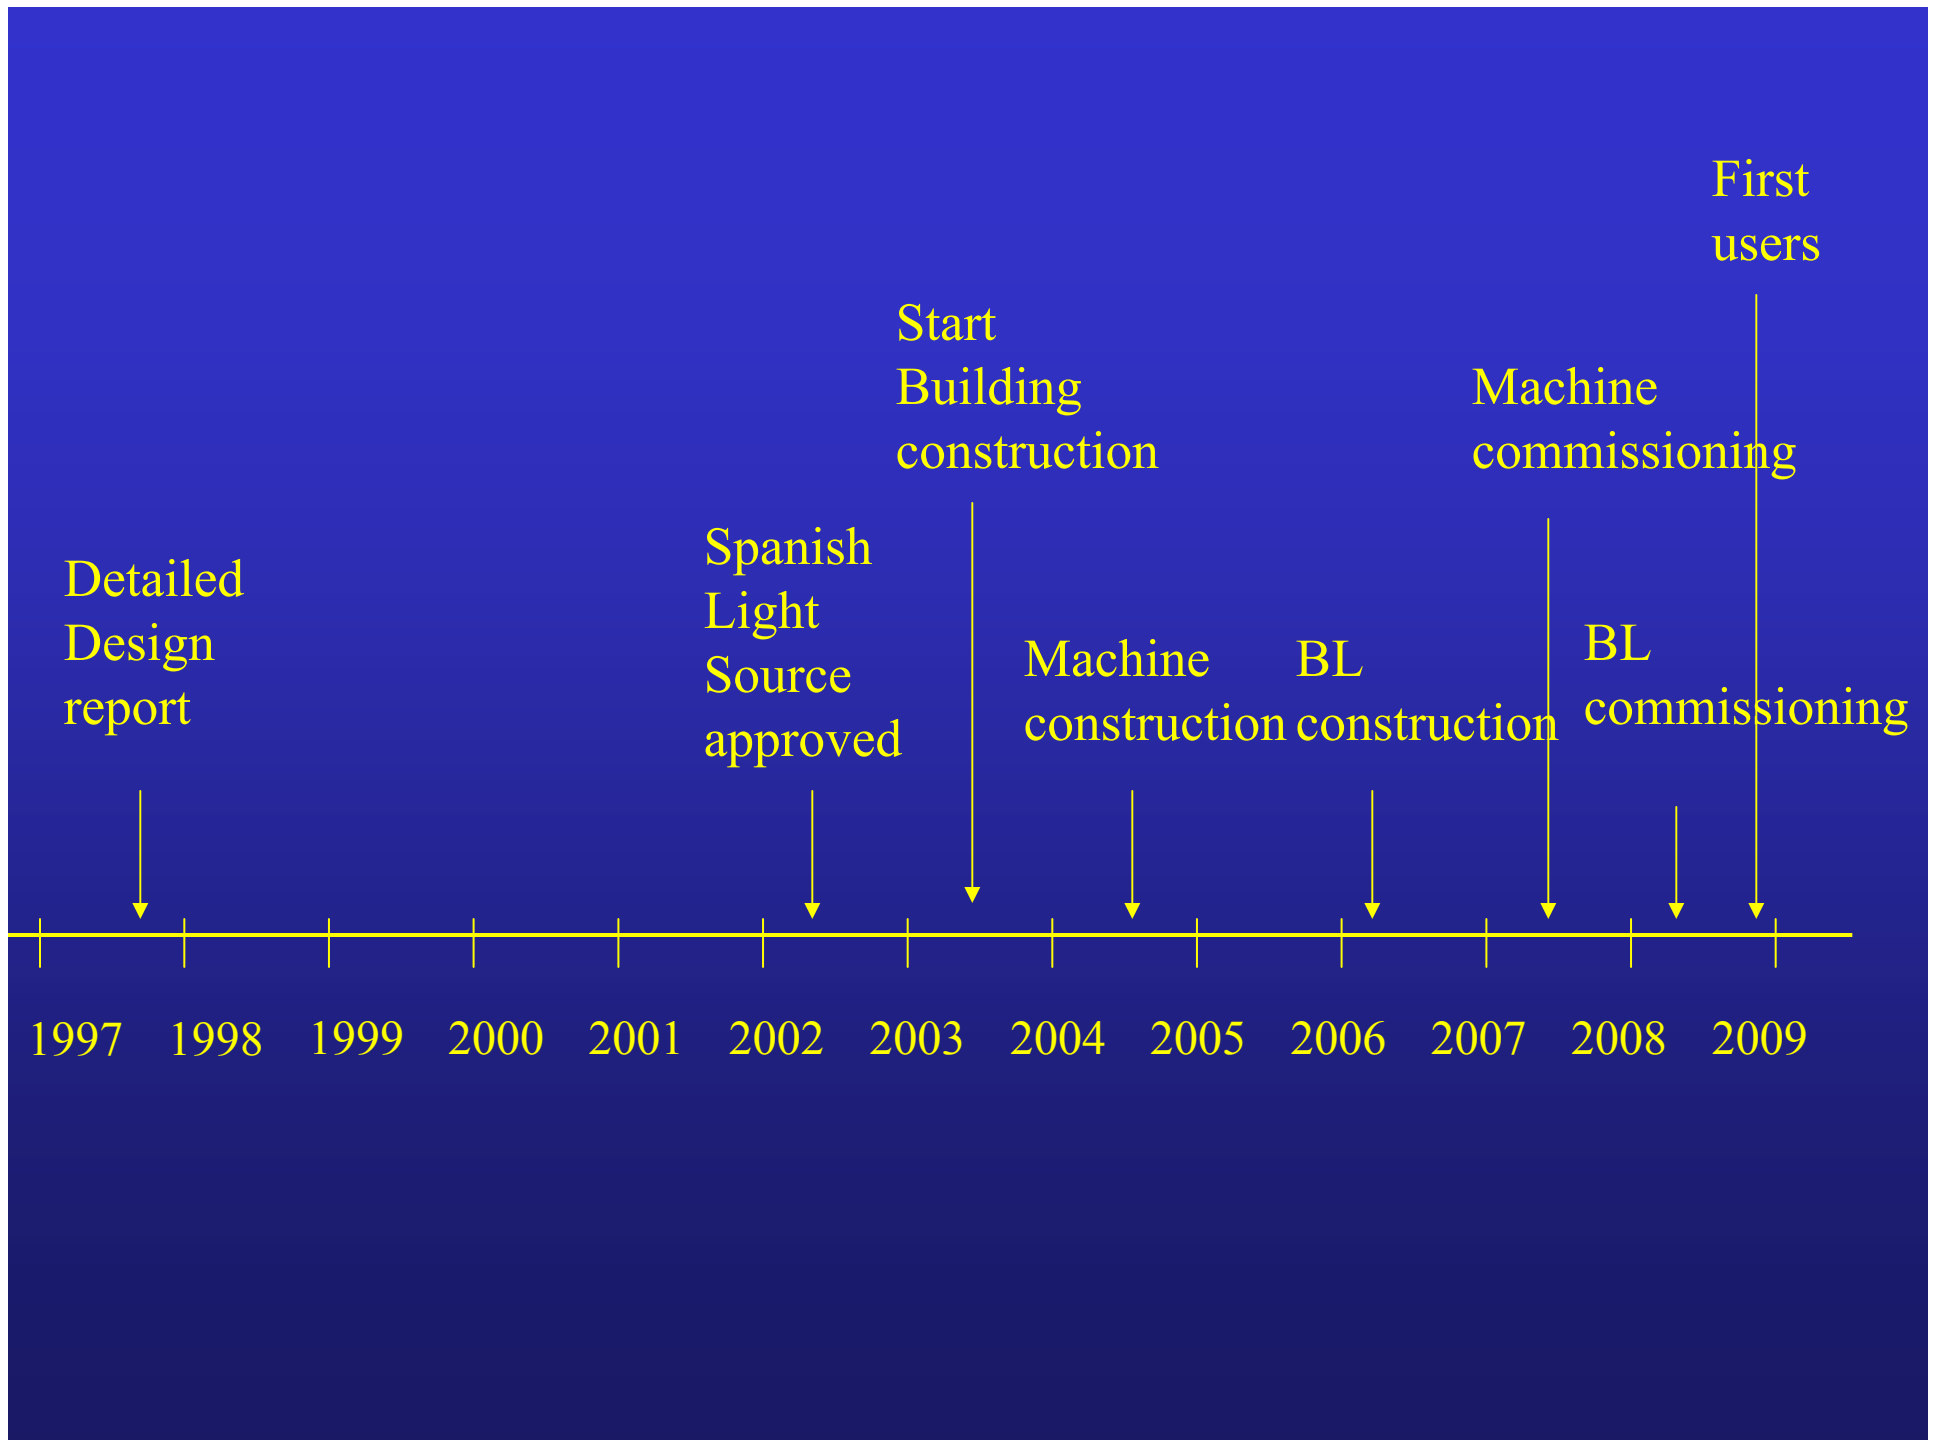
Detailed Design report

Spanish Light Source approved

Start Building construction

Machine construction

BL construction

Machine commissioning

BL commissioning

First users

1997 1998 1999 2000 2001 2002 2003 2004 2005 2006 2007 2008 2009